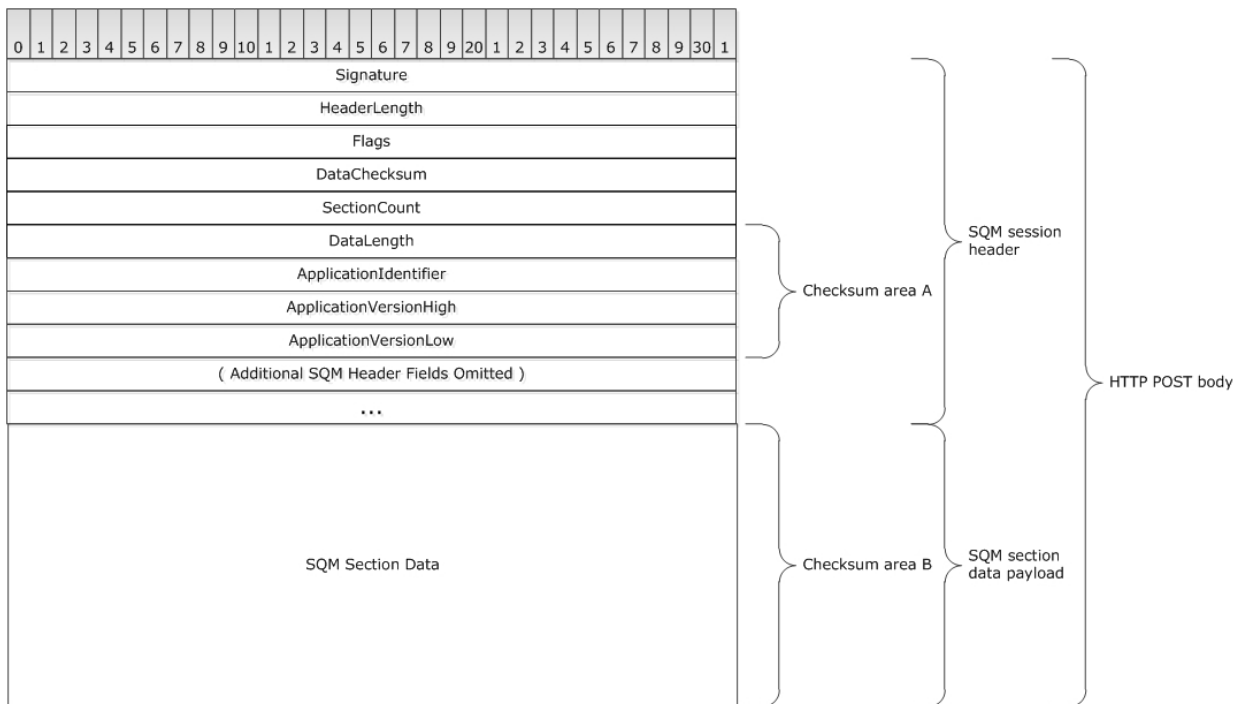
| 0 | 1 | 2 | 3 | 4 | 5 | 6 | 7 | 8 | 9 | 10 | 1 | 2 | 3 | 4 | 5 | 6 | 7 | 8 | 9 | 20 | 1 | 2 | 3 | 4 | 5 | 6 | 7 | 8 | 9 | 30 | 1 |
|---|---|---|---|---|---|---|---|---|---|---|---|---|---|---|---|---|---|---|---|---|---|---|---|---|---|---|---|---|---|---|---|

Signature

HeaderLength

Flags

DataChecksum

SectionCount

DataLength

ApplicationIdentifier

ApplicationVersionHigh

ApplicationVersionLow

( Additional SQM Header Fields Omitted )

...

SQM Section Data

Checksum area A

Checksum area B

SQM session header

SQM section data payload

HTTP POST body